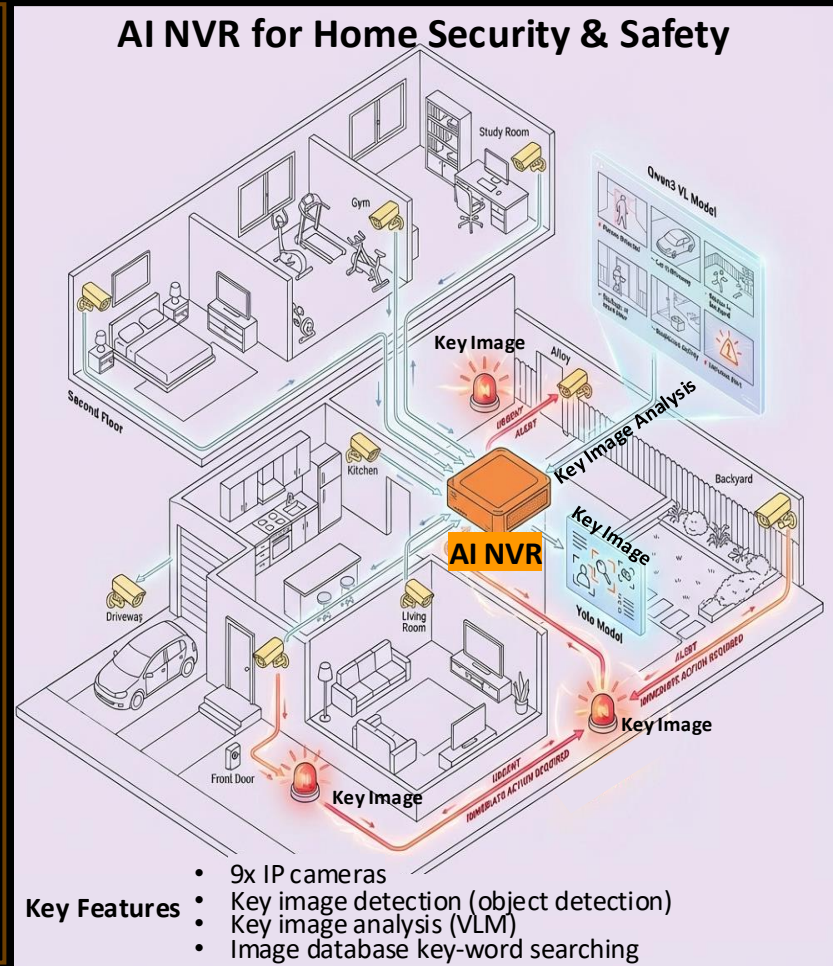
AI NVR for Home Security & Safety

Study Room

Gym

Qwen3 VL Model

Second Floor

Key Image

Alley

URGENT ALERT

Key Image Analysis

Kitchen

Backyard

Key Image

AI NVR

Yolo Model

Driveway

Living Room

ALERT IMMEDIATE ACTION REQUIRED

Key Image

Front Door

Key Image

URGENT IMMEDIATE ACTION REQUIRED

Key Features
• 9x IP cameras
• Key image detection (object detection)
• Key image analysis (VLM)
• Image database key-word searching